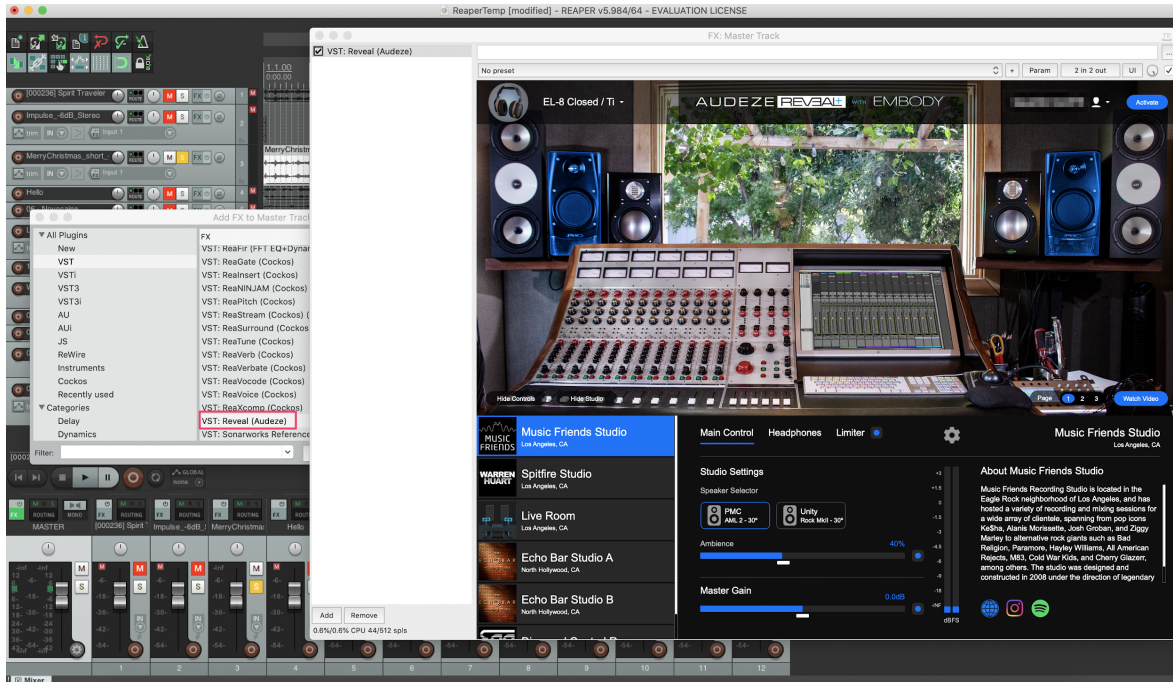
ReaperTemp [modified] - REAPER v5.984/64 - EVALUATION LICENSE

FX: Master Track

VST: Reveal (Audeze)

No preset

Param

2 in 2 out

UI

EL-8 Closed / Ti

AUDEZE REVEAL+ WITH EMBODY

Activate

Hide Controls

Hide Studio

Page 1 2 3

Watch Video

Music Friends Studio
Los Angeles, CA

Spitfire Studio
Los Angeles, CA

Live Room
Los Angeles, CA

Echo Bar Studio A
North Hollywood, CA

Echo Bar Studio B
North Hollywood, CA

Main Control Headphones Limiter

Music Friends Studio
Los Angeles, CA

Studio Settings

Speaker Selector

PMC
AML 2 - 30°

Unity
Rock MkII - 30°

Ambience 40%

Master Gain 0.0dB

dBFS

About Music Friends Studio

Music Friends Recording Studio is located in the Eagle Rock neighborhood of Los Angeles, and has hosted a variety of recording and mixing sessions for a wide array of clientele, spanning from pop icons Ke$ha, Alanis Morissette, Josh Groban, and Ziggy Marley to alternative rock giants such as Bad Religion, Paramore, Hayley Williams, All American Rejects, M83, Cold War Kids, and Cherry Glazerr, among others. The studio was designed and constructed in 2008 under the direction of legendary

[000236] Spirit Traveler

Impulse_-6dB_Stereo

MerryChristmas_short_

Hello

Add FX to Master Track

All Plugins
New
VST
VSTi
VST3
VST3i
AU
AUi
JS
ReWire
Instruments
Cockos
Recently used
Categories
Delay
Dynamics

FX
VST: ReaFir (FFT EQ+Dynam
VST: ReaGate (Cockos)
VST: ReaInsert (Cockos)
VST: ReaNINJAM (Cockos)
VST: ReaPitch (Cockos)
VST: ReaStream (Cockos)
VST: ReaSurround (Cockos)
VST: ReaTune (Cockos)
VST: ReaVerb (Cockos)
VST: ReaVerbate (Cockos)
VST: ReaVocode (Cockos)
VST: ReaVoice (Cockos)
VST: ReaXcomp (Cockos)
VST: Reveal (Audeze)
VST: Sonarworks Reference

Filter:

Add Remove

0.6%/0.6% CPU 44/512 spls

MASTER [000236] Spirit Impulse_-6dB_ MerryChristma Hello

ROUTING MONO

Mixer